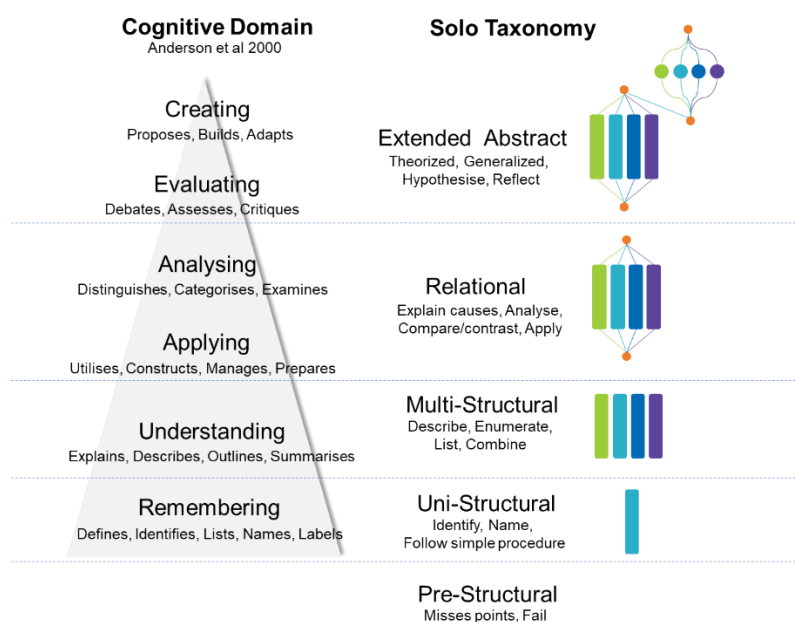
Cognitive Domain
Anderson et al 2000

Solo Taxonomy

Creating
Proposes, Builds, Adapts

Extended Abstract
Theorized, Generalized, Hypothesise, Reflect

Evaluating
Debates, Assesses, Critiques

Analysing
Distinguishes, Categorises, Examines

Relational
Explain causes, Analyse, Compare/contrast, Apply

Applying
Utilises, Constructs, Manages, Prepares

Multi-Structural
Describe, Enumerate, List, Combine

Understanding
Explains, Describes, Outlines, Summarises

Remembering
Defines, Identifies, Lists, Names, Labels

Uni-Structural
Identify, Name, Follow simple procedure

Pre-Structural
Misses points, Fail